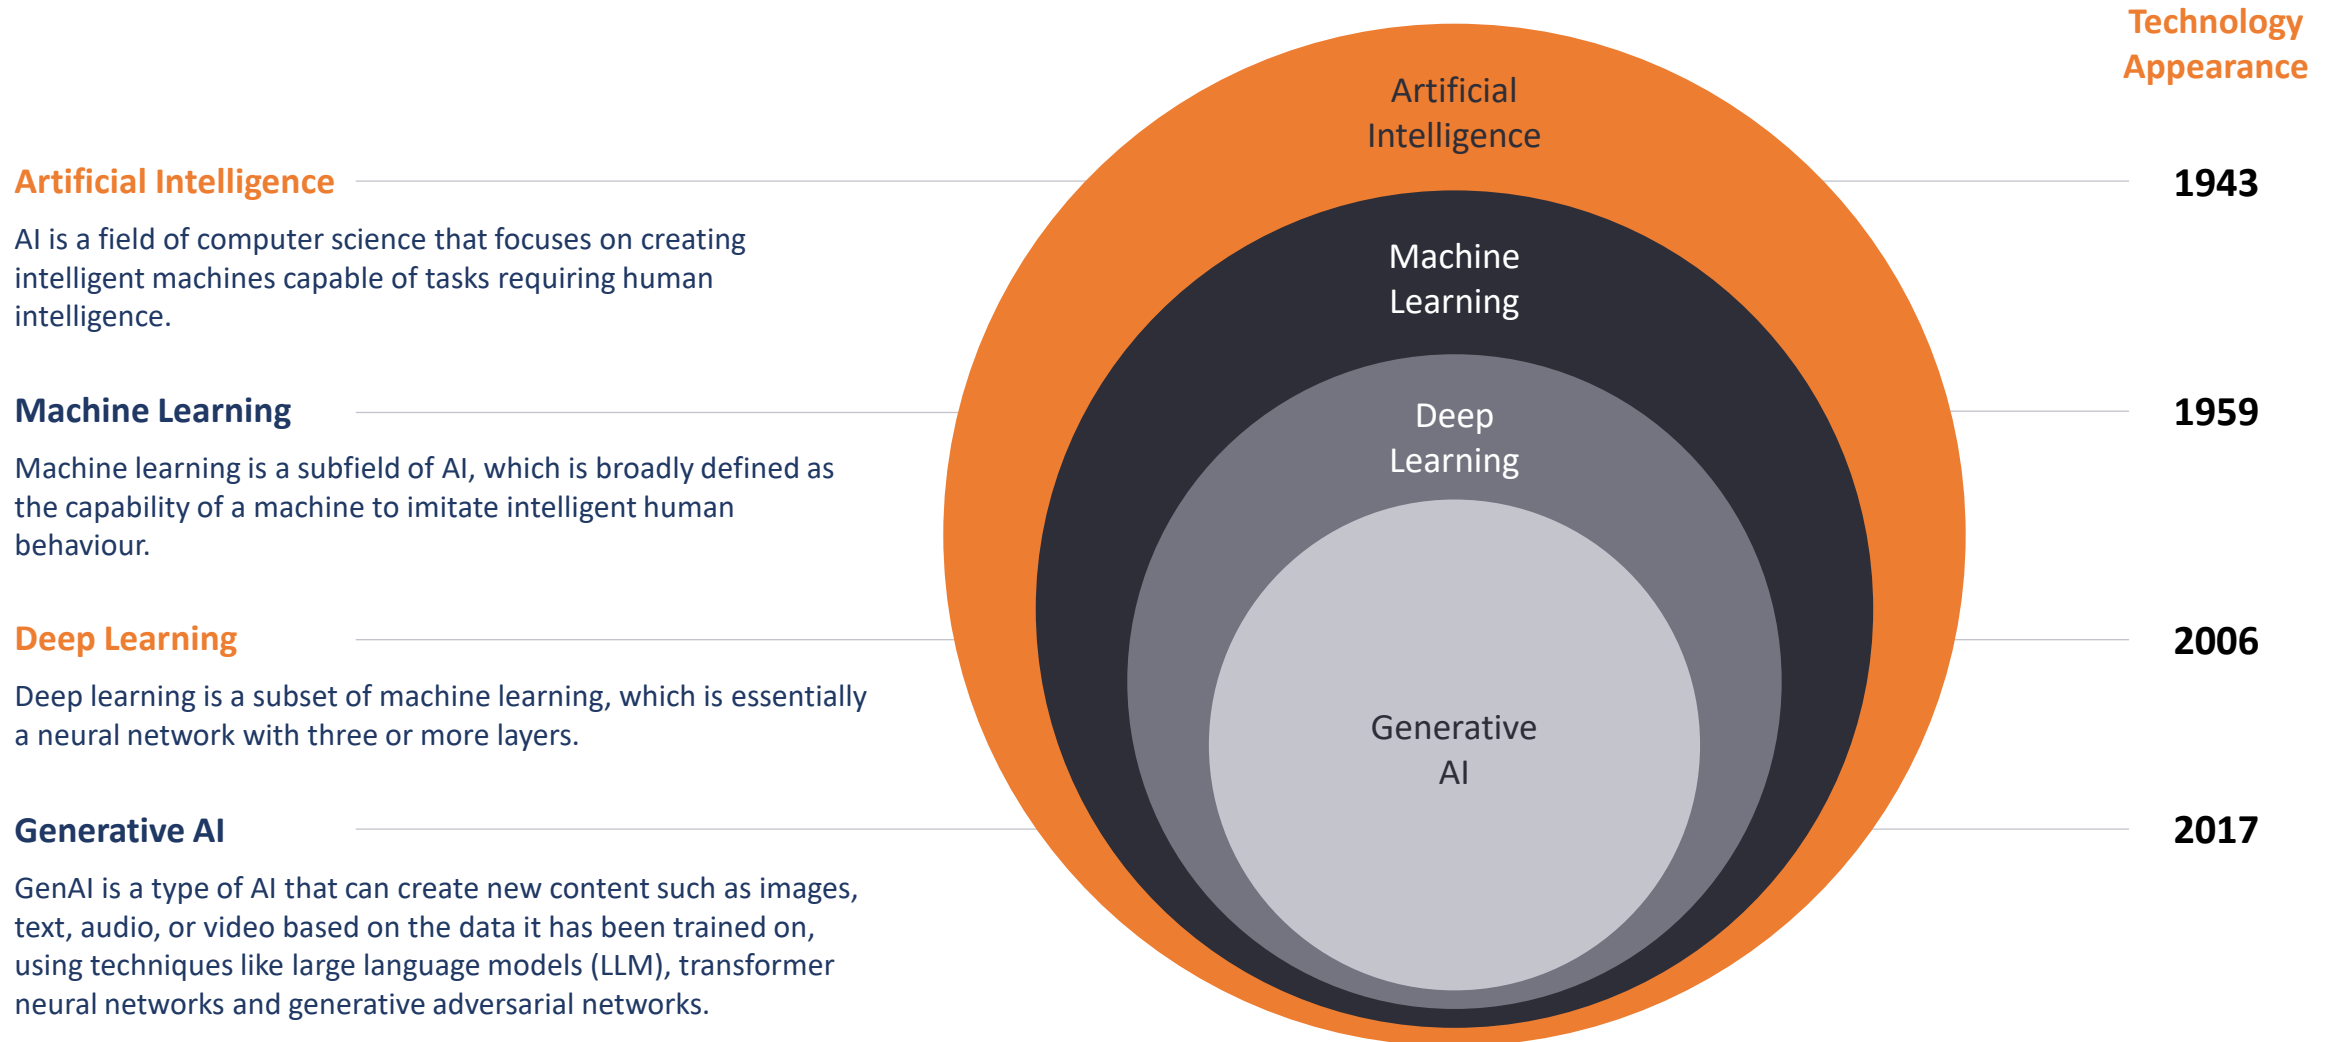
Technology Appearance

Artificial Intelligence

AI is a field of computer science that focuses on creating intelligent machines capable of tasks requiring human intelligence.

Machine Learning

Machine learning is a subfield of AI, which is broadly defined as the capability of a machine to imitate intelligent human behaviour.

Deep Learning

Deep learning is a subset of machine learning, which is essentially a neural network with three or more layers.

Generative AI

GenAI is a type of AI that can create new content such as images, text, audio, or video based on the data it has been trained on, using techniques like large language models (LLM), transformer neural networks and generative adversarial networks.

Artificial Intelligence

Machine Learning

Deep Learning

Generative AI

1943

1959

2006

2017